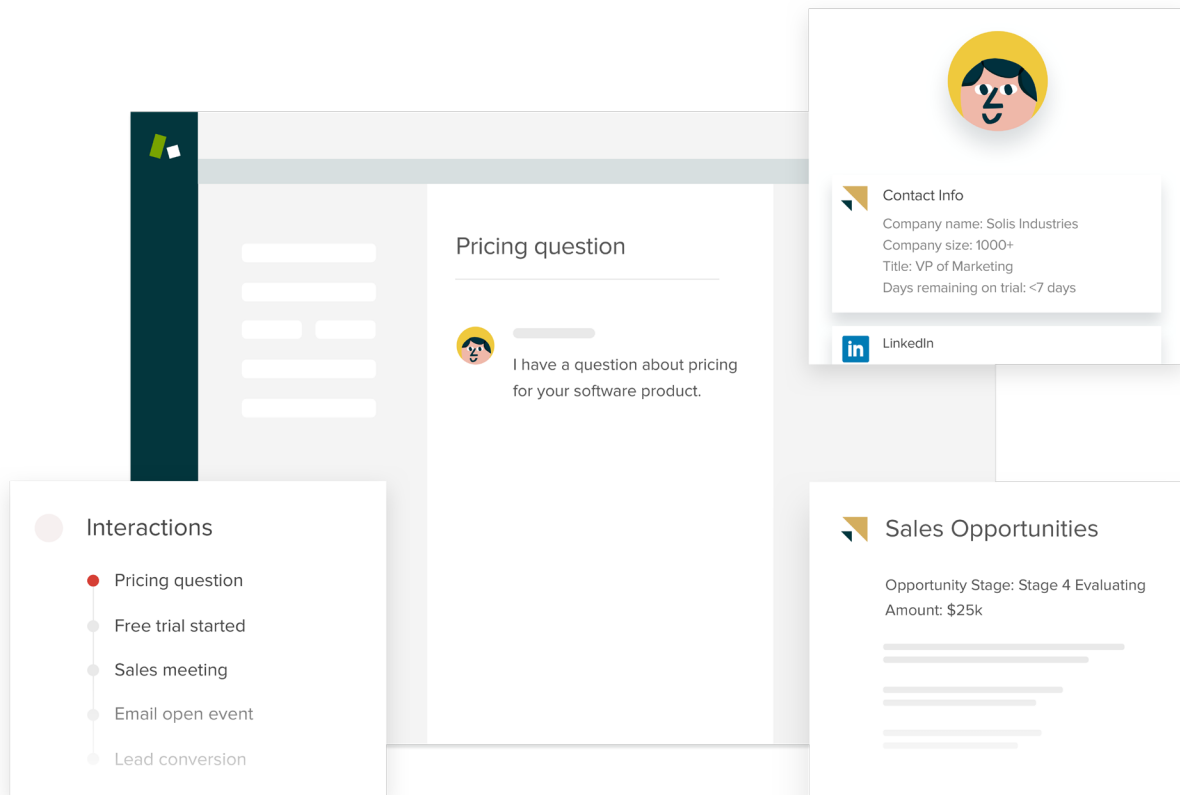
Pricing question

I have a question about pricing for your software product.

Contact Info

Company name: Solis Industries
Company size: 1000+
Title: VP of Marketing
Days remaining on trial: <7 days

LinkedIn

Interactions

Pricing question
Free trial started
Sales meeting
Email open event
Lead conversion

Sales Opportunities

Opportunity Stage: Stage 4 Evaluating
Amount: $25k